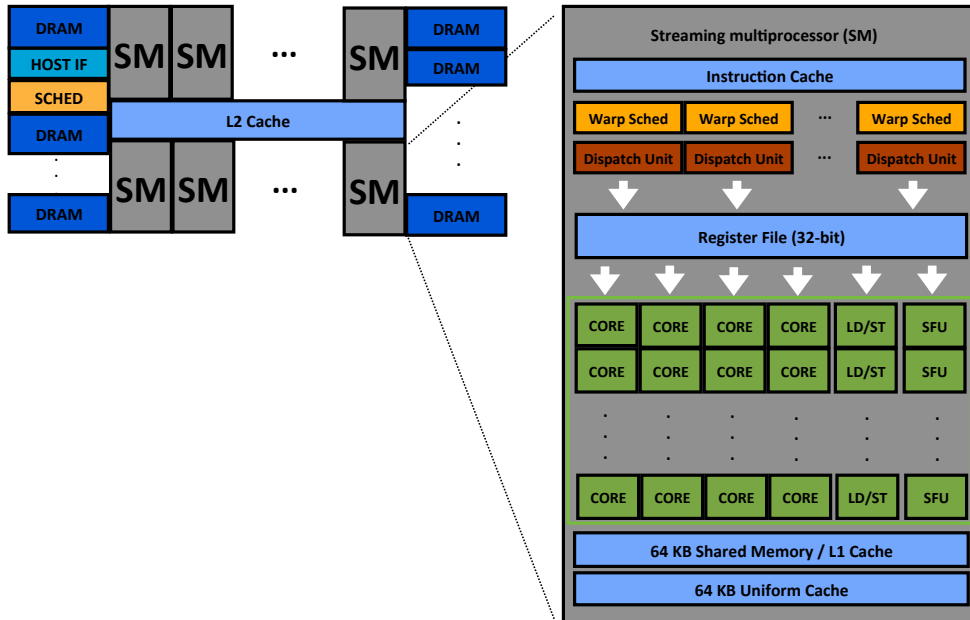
DRAM
HOST IF
SCHED
DRAM
DRAM

SM SM ... SM
L2 Cache
SM SM ... SM

DRAM
DRAM
DRAM

Streaming multiprocessor (SM)

Instruction Cache

Warp Sched Warp Sched ... Warp Sched

Dispatch Unit Dispatch Unit ... Dispatch Unit

Register File (32-bit)

| CORE | CORE | CORE | CORE | LD/ST | SFU |
|---|---|---|---|---|---|
| CORE | CORE | CORE | CORE | LD/ST | SFU |
| CORE | CORE | CORE | CORE | LD/ST | SFU |

64 KB Shared Memory / L1 Cache

64 KB Uniform Cache